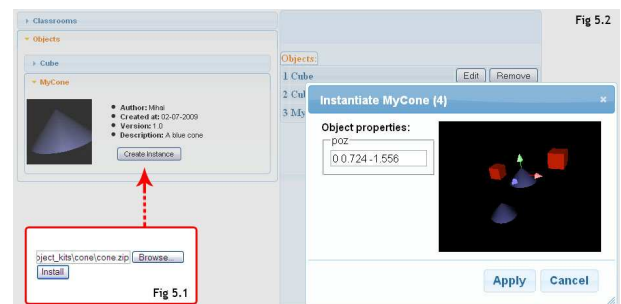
Fig 5.2

Classrooms

Objects

Cube

MyCone

Author: Mihai
Created at: 02-07-2009
Version: 1.0
Description: A blue cone

Create Instance

Objects:
1 Cube
2 Cu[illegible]
3 My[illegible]

Edit
Remove

Instantiate MyCone (4)

×

Object properties:

poz

0 0.724 -1.556

Apply
Cancel

oject_kits\cone\cone.zip
Browse...
Install

Fig 5.1